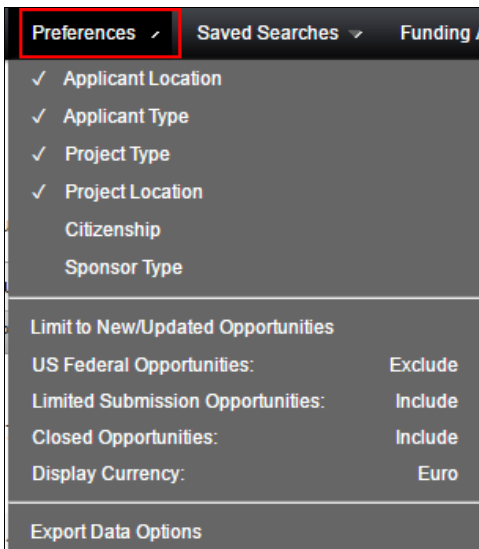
Preferences
Saved Searches
Funding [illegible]

✓ Applicant Location
✓ Applicant Type
✓ Project Type
✓ Project Location
Citizenship
Sponsor Type

Limit to New/Updated Opportunities
US Federal Opportunities: Exclude
Limited Submission Opportunities: Include
Closed Opportunities: Include
Display Currency: Euro

Export Data Options